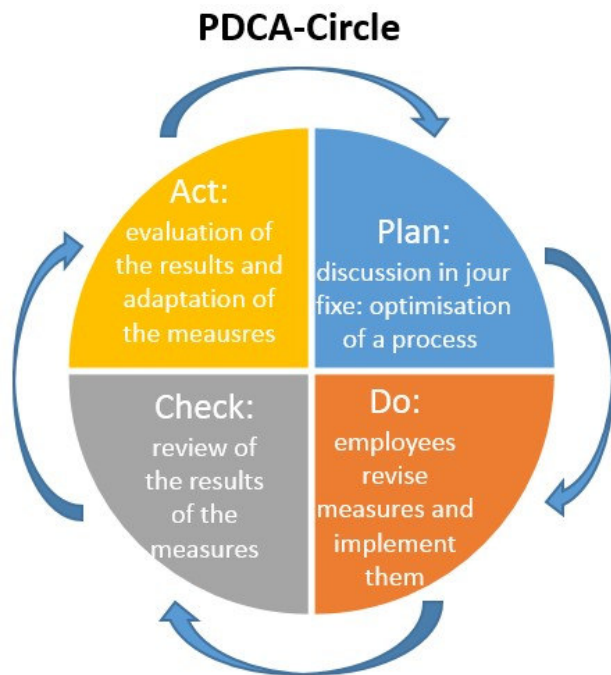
PDCA-Circle

Act:
evaluation of the results and adaptation of the meausres

Plan:
discussion in jour fixe: optimisation of a process

Check:
review of the results of the measures

Do:
employees revise measures and implement them